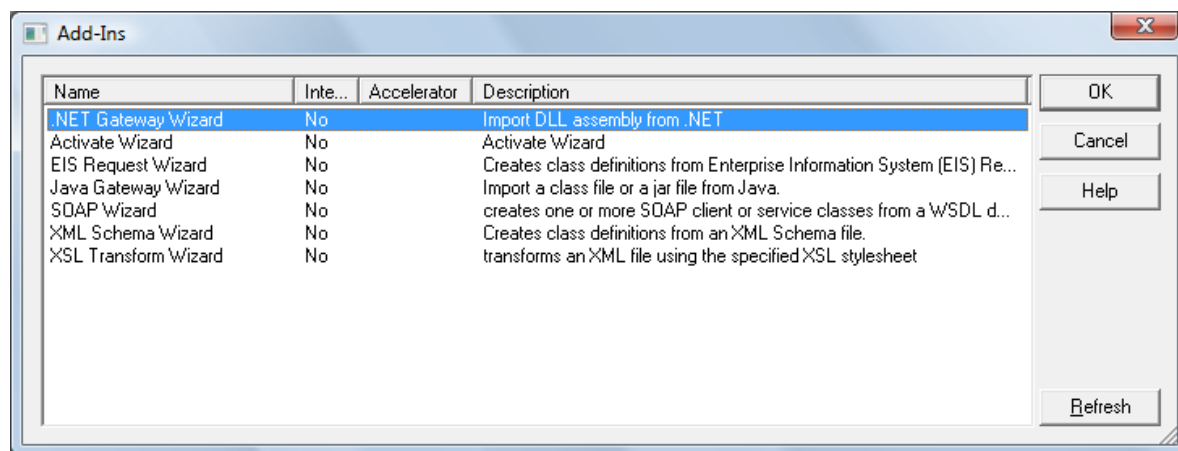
Add-Ins

| Name | Inte... | Accelerator | Description |
|---|---|---|---|
| .NET Gateway Wizard | No | | Import DLL assembly from .NET |
| Activate Wizard | No | | Activate Wizard |
| EIS Request Wizard | No | | Creates class definitions from Enterprise Information System (EIS) Re... |
| Java Gateway Wizard | No | | Import a class file or a jar file from Java. |
| SOAP Wizard | No | | creates one or more SOAP client or service classes from a WSDL d... |
| XML Schema Wizard | No | | Creates class definitions from an XML Schema file. |
| XSL Transform Wizard | No | | transforms an XML file using the specified XSL stylesheet |

OK

Cancel

Help

Refresh